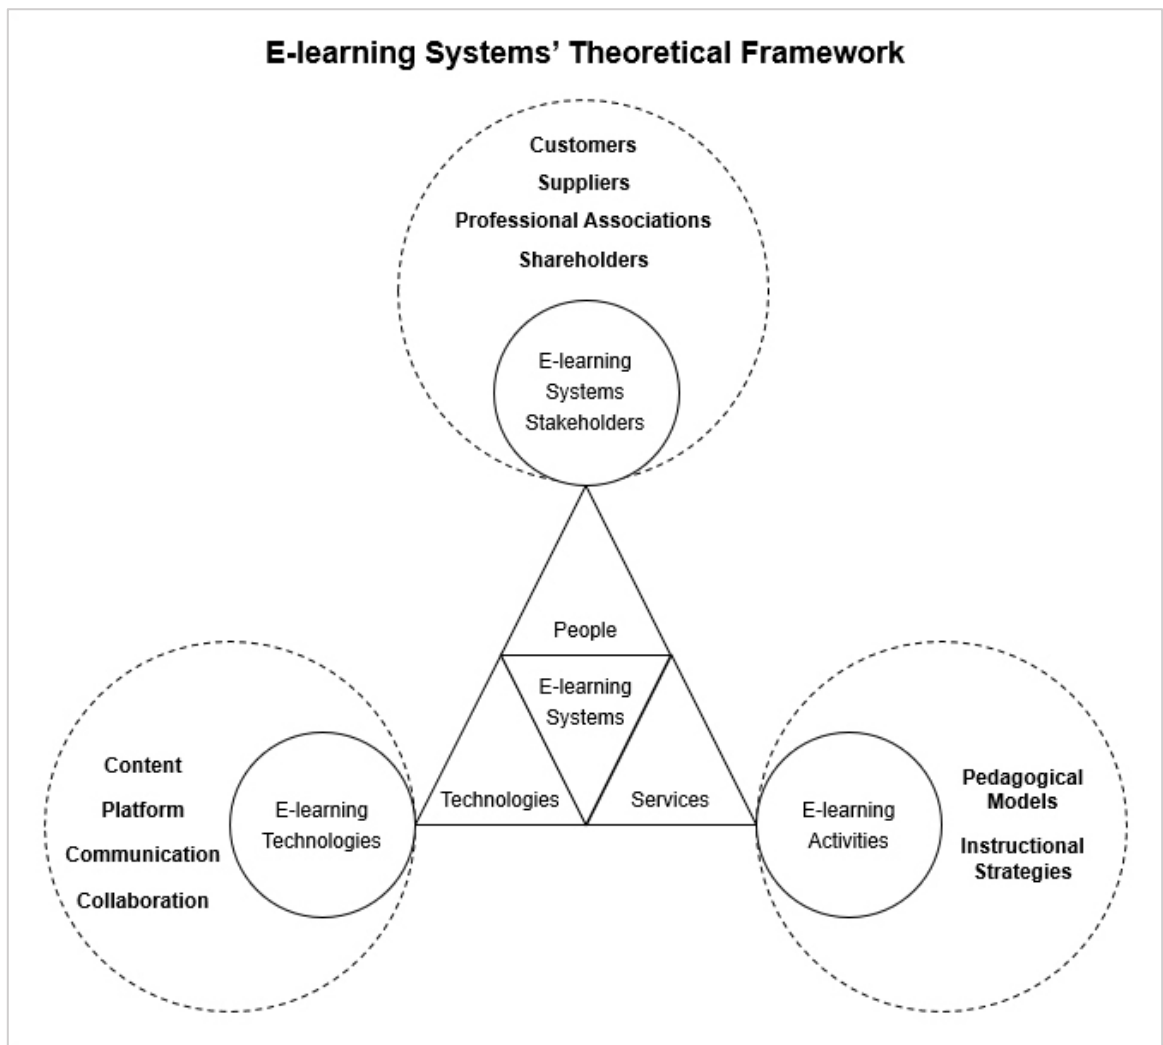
E-learning Systems' Theoretical Framework

Customers
Suppliers
Professional Associations
Shareholders

E-learning Systems Stakeholders

People

E-learning Systems

Technologies

Services

Content
Platform
Communication
Collaboration

E-learning Technologies

E-learning Activities

Pedagogical Models

Instructional Strategies